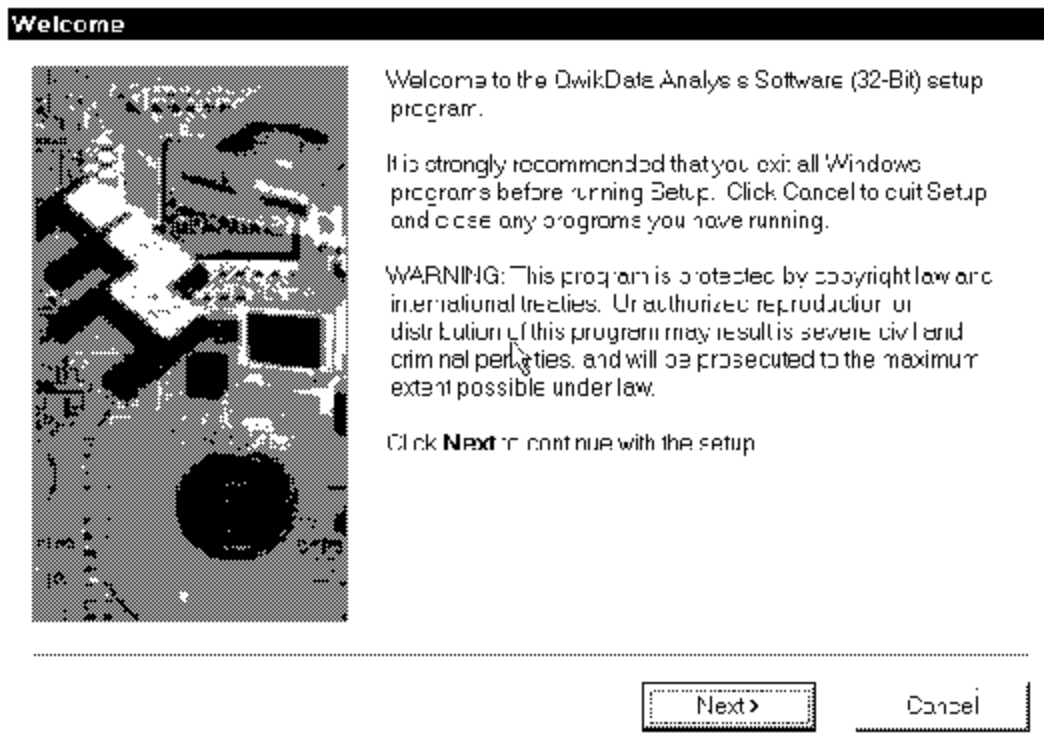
Welcome

Welcome to the QwikDate Analysis Software (32-Bit) setup program.

It is strongly recommended that you exit all Windows programs before running Setup. Click Cancel to quit Setup and close any programs you have running.

WARNING: This program is protected by copyright law and international treaties. Unauthorized reproduction or distribution of this program may result is severe civil and criminal penalties, and will be prosecuted to the maximum extent possible under law.

Click **Next** to continue with the setup.

Next >

Cancel